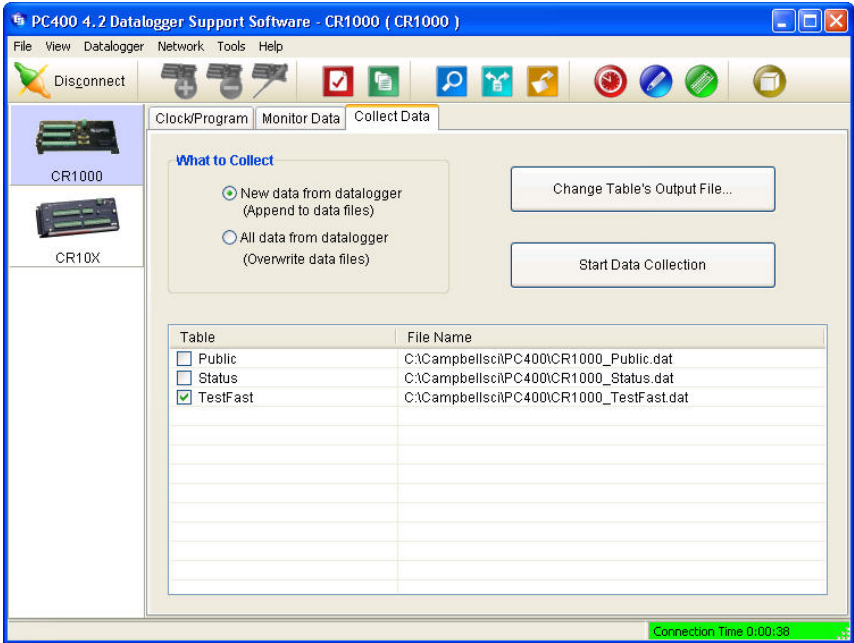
PC400 4.2 Datalogger Support Software - CR1000 ( CR1000 )

File View Datalogger Network Tools Help

Disconnect

CR1000

CR10X

Clock/Program Monitor Data Collect Data

What to Collect

New data from datalogger (Append to data files)

All data from datalogger (Overwrite data files)

Change Table's Output File...

Start Data Collection

| Table | File Name |
|---|---|
| Public | C:\Campbellsci\PC400\CR1000_Public.dat |
| Status | C:\Campbellsci\PC400\CR1000_Status.dat |
| TestFast | C:\Campbellsci\PC400\CR1000_TestFast.dat |

Connection Time 0:00:38